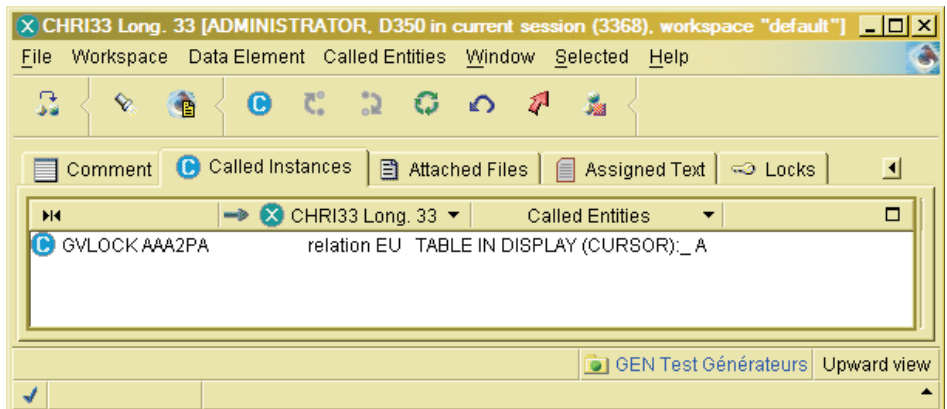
CHRI33 Long. 33 [ADMINISTRATOR, D350 in current session (3368), workspace "default"]

File Workspace Data Element Called Entities Window Selected Help

Comment Called Instances Attached Files Assigned Text Locks

CHRI33 Long. 33 Called Entities

GVLOCK AAA2PA relation EU TABLE IN DISPLAY (CURSOR):_ A

GEN Test Générateurs Upward view